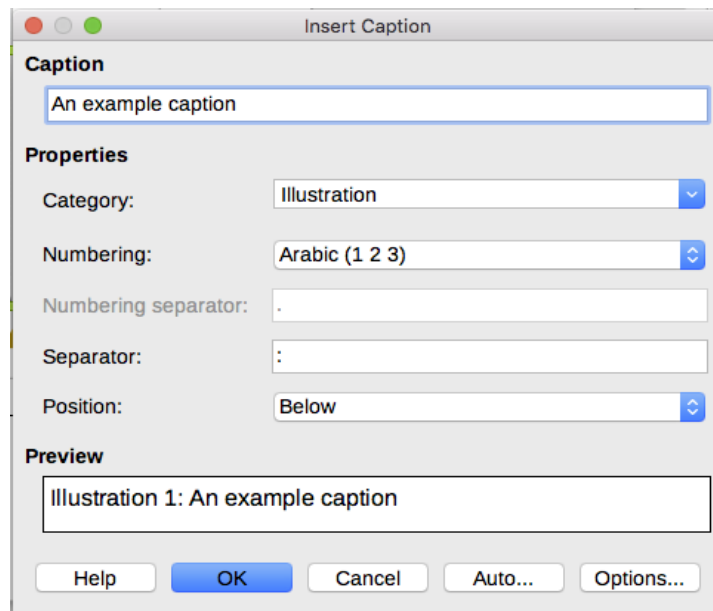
Insert Caption

Caption

An example caption

Properties

Category: Illustration

Numbering: Arabic (1 2 3)

Numbering separator: .

Separator: :

Position: Below

Preview

Illustration 1: An example caption

Help OK Cancel Auto... Options...